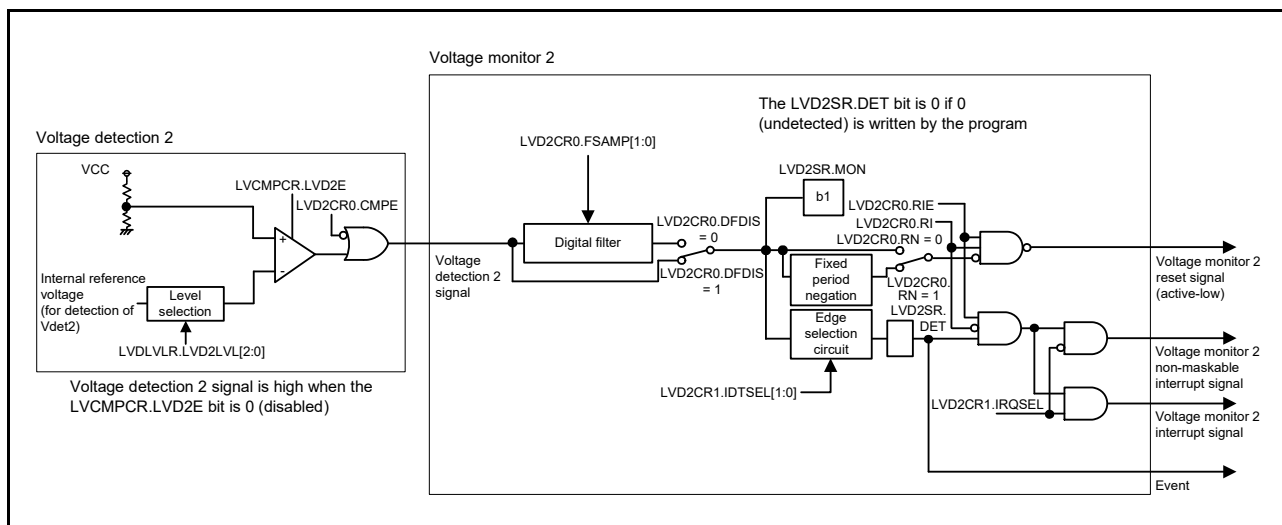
Voltage monitor 2

The LVD2SR.DET bit is 0 if 0 (undetected) is written by the program

Voltage detection 2

VCC

LVCMPCR.LVD2E

LVD2CR0.CMPE

+

-

Internal reference voltage (for detection of Vdet2)

Level selection

LVDLVLR.LVD2LVL[2:0]

Voltage detection 2 signal is high when the LVCMPCR.LVD2E bit is 0 (disabled)

LVD2CR0.FSAMP[1:0]

Voltage detection 2 signal

Digital filter

LVD2CR0.DFDIS = 0

LVD2CR0.DFDIS = 1

LVD2SR.MON

b1

LVD2CR0.RIE

LVD2CR0.RI

LVD2CR0.RN = 0

Fixed period negation

LVD2CR0. RN = 1

LVD2SR. DET

Edge selection circuit

LVD2CR1.IDTSEL[1:0]

LVD2CR1.IRQSEL

Voltage monitor 2 reset signal (active-low)

Voltage monitor 2 non-maskable interrupt signal

Voltage monitor 2 interrupt signal

Event